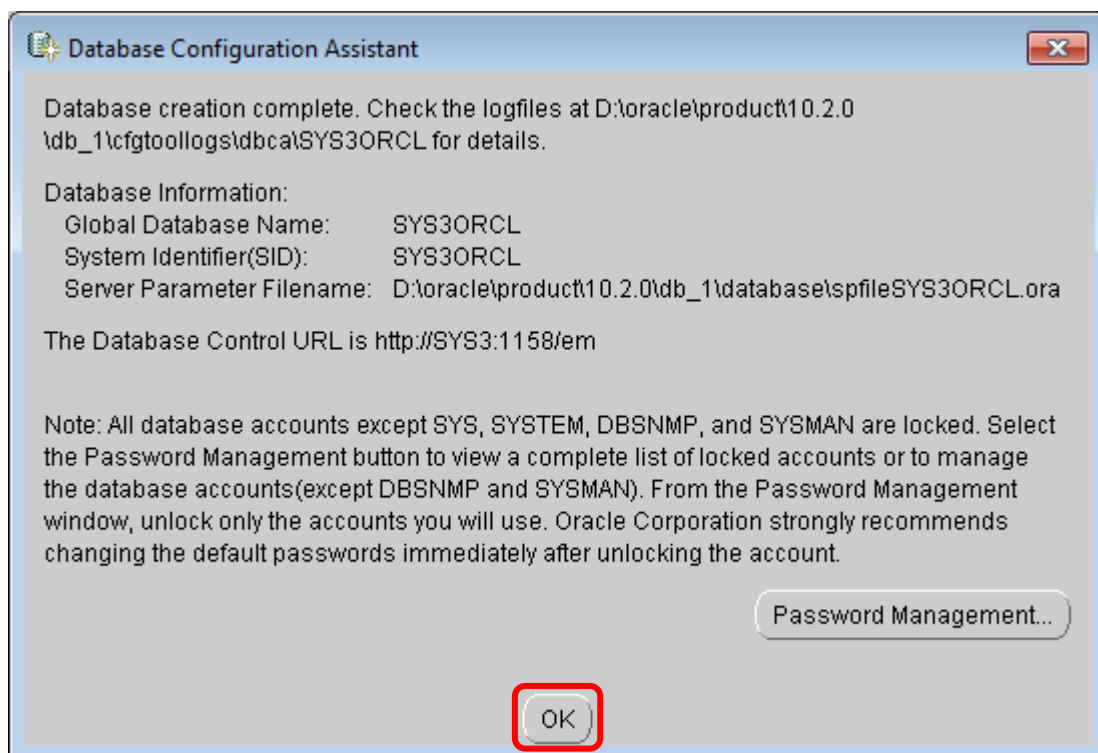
Database Configuration Assistant

Database creation complete. Check the logfiles at D:\oracle\product\10.2.0 \db_1\cfgtoollogs\dbca\SYS3ORCL for details.

Database Information:
Global Database Name: SYS3ORCL
System Identifier(SID): SYS3ORCL
Server Parameter Filename: D:\oracle\product\10.2.0\db_1\database\spfileSYS3ORCL.ora

The Database Control URL is http://SYS3:1158/em

Note: All database accounts except SYS, SYSTEM, DBSNMP, and SYSMAN are locked. Select the Password Management button to view a complete list of locked accounts or to manage the database accounts(except DBSNMP and SYSMAN). From the Password Management window, unlock only the accounts you will use. Oracle Corporation strongly recommends changing the default passwords immediately after unlocking the account.

Password Management...

OK